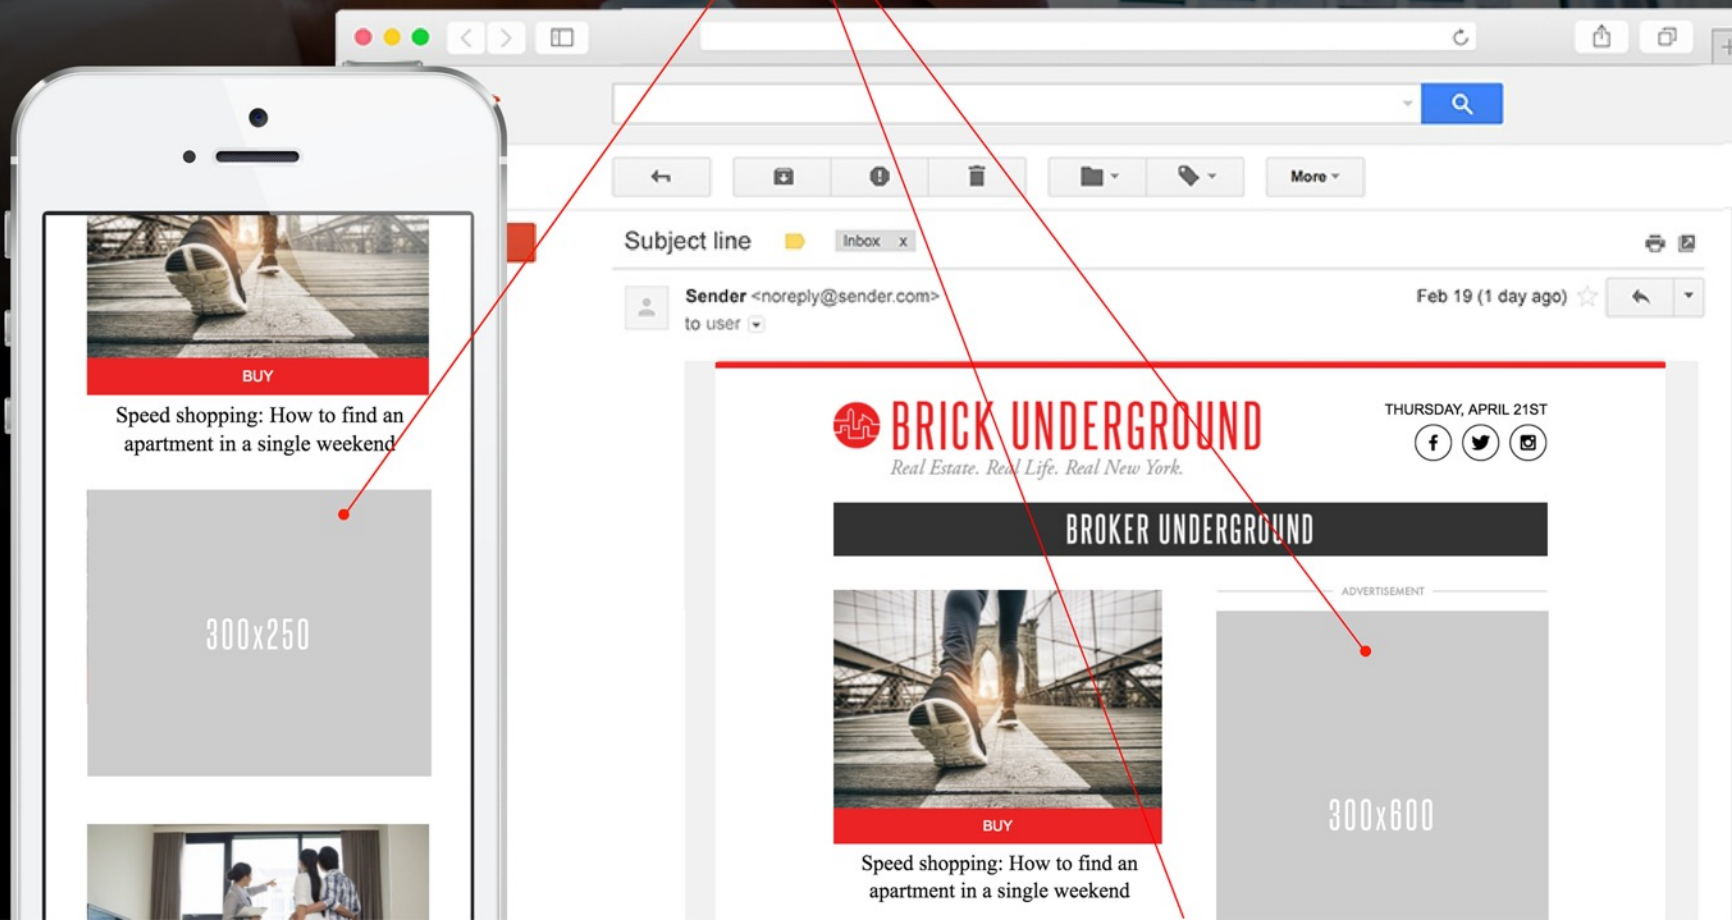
BUY

Speed shopping: How to find an apartment in a single weekend

300x250

More

Subject line

Inbox x

Sender <noreply@sender.com>

to user

Feb 19 (1 day ago)

BRICK UNDERGROUND

Real Estate. Real Life. Real New York.

THURSDAY, APRIL 21ST

BROKER UNDERGROUND

ADVERTISEMENT

BUY

Speed shopping: How to find an apartment in a single weekend

300x600